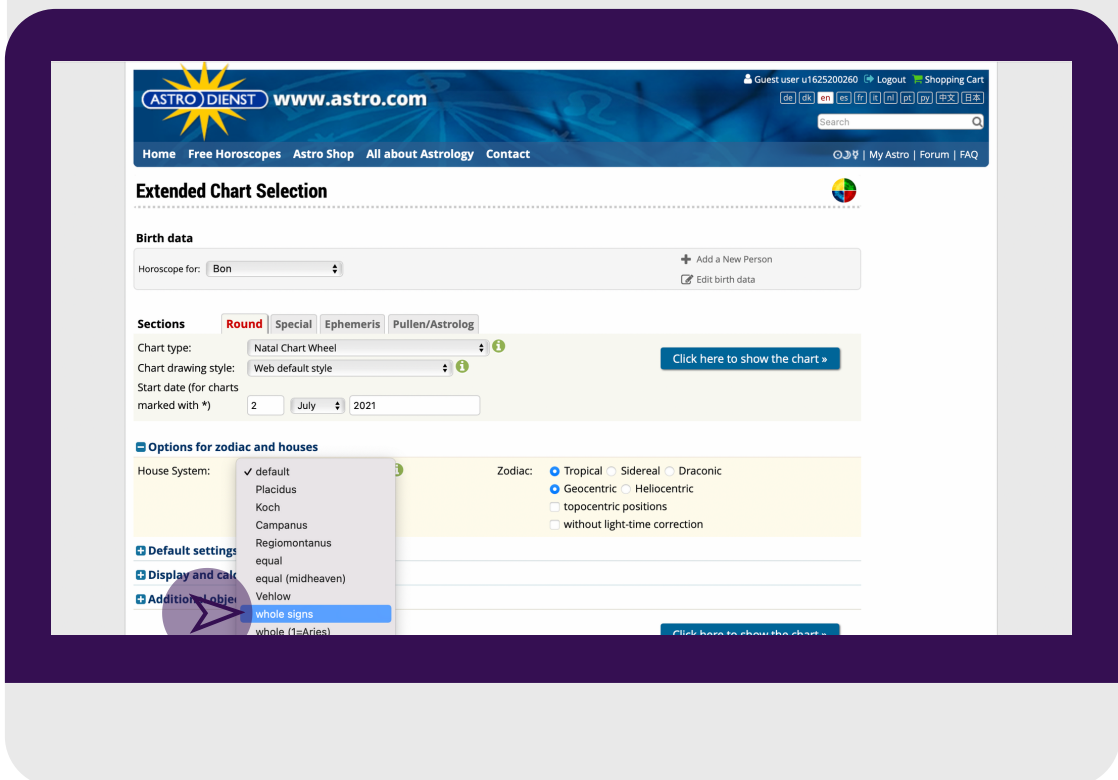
ASTRO DIENST www.astro.com

Guest user u1625200260 Logout Shopping Cart

de dk en es fr it nl pt ру 中文 日本

Search

Home Free Horoscopes Astro Shop All about Astrology Contact

| My Astro | Forum | FAQ

Extended Chart Selection

Birth data

Horoscope for: Bon

Add a New Person

Edit birth data

Sections Round Special Ephemeris Pullen/Astrolog

Chart type: Natal Chart Wheel

Chart drawing style: Web default style

Start date (for charts marked with *) 2 July 2021

Click here to show the chart »

Options for zodiac and houses

House System:

✓ default
Placidus
Koch
Campanus
Regiomontanus
equal
equal (midheaven)
Vehlow
whole signs
whole (1=Aries)

Zodiac: Tropical Sidereal Draconic
Geocentric Heliocentric
topocentric positions
without light-time correction

Default settings

Display and calc

Additional objec

Click here to show the chart »